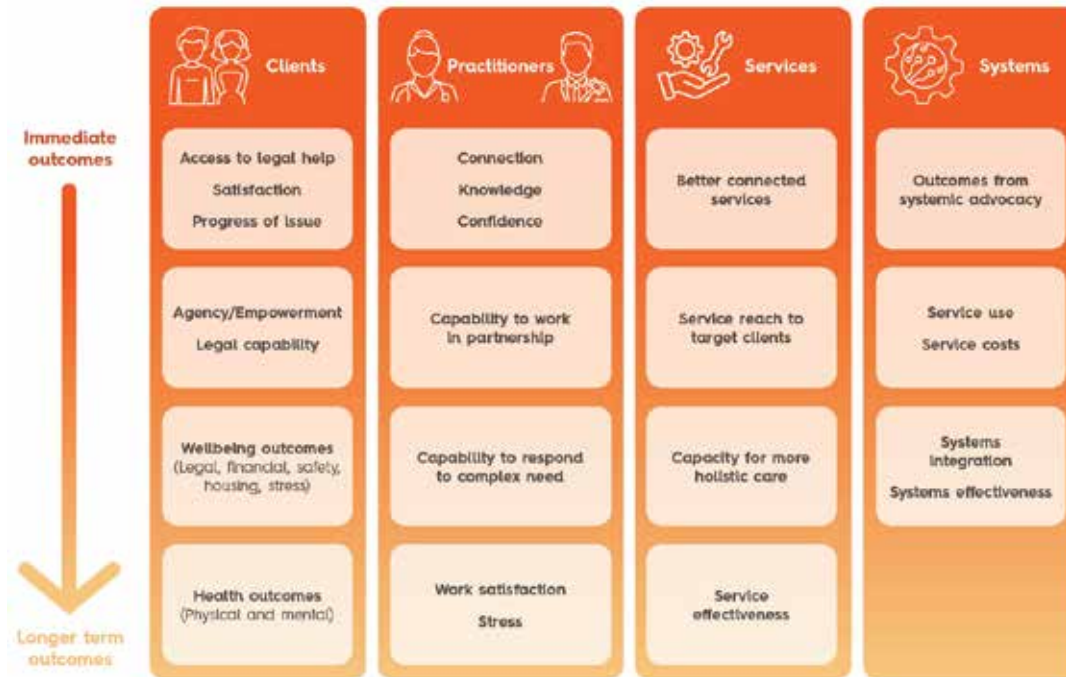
Immediate outcomes

Longer term outcomes

Clients

Access to legal help
Satisfaction
Progress of issue

Agency/Empowerment
Legal capability

Wellbeing outcomes
(Legal, financial, safety, housing, stress)

Health outcomes
(Physical and mental)

Practitioners

Connection
Knowledge
Confidence

Capability to work in partnership

Capability to respond to complex need

Work satisfaction
Stress

Services

Better connected services

Service reach to target clients

Capacity for more holistic care

Service effectiveness

Systems

Outcomes from systemic advocacy

Service use
Service costs

Systems integration
Systems effectiveness